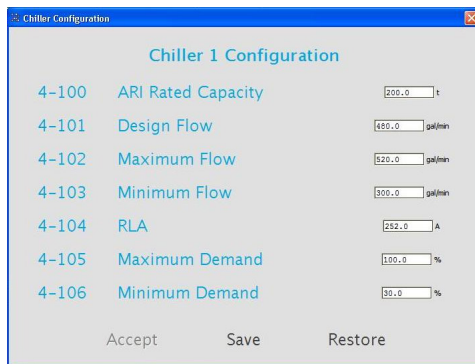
Chiller Configuration

Chiller 1 Configuration

| | | | |
|---|---|---|---|
| 4-100 | ARI Rated Capacity | 200.0 | t |
| 4-101 | Design Flow | 480.0 | gal/min |
| 4-102 | Maximum Flow | 520.0 | gal/min |
| 4-103 | Minimum Flow | 300.0 | gal/min |
| 4-104 | RLA | 252.0 | A |
| 4-105 | Maximum Demand | 100.0 | % |
| 4-106 | Minimum Demand | 30.0 | % |

Accept Save Restore